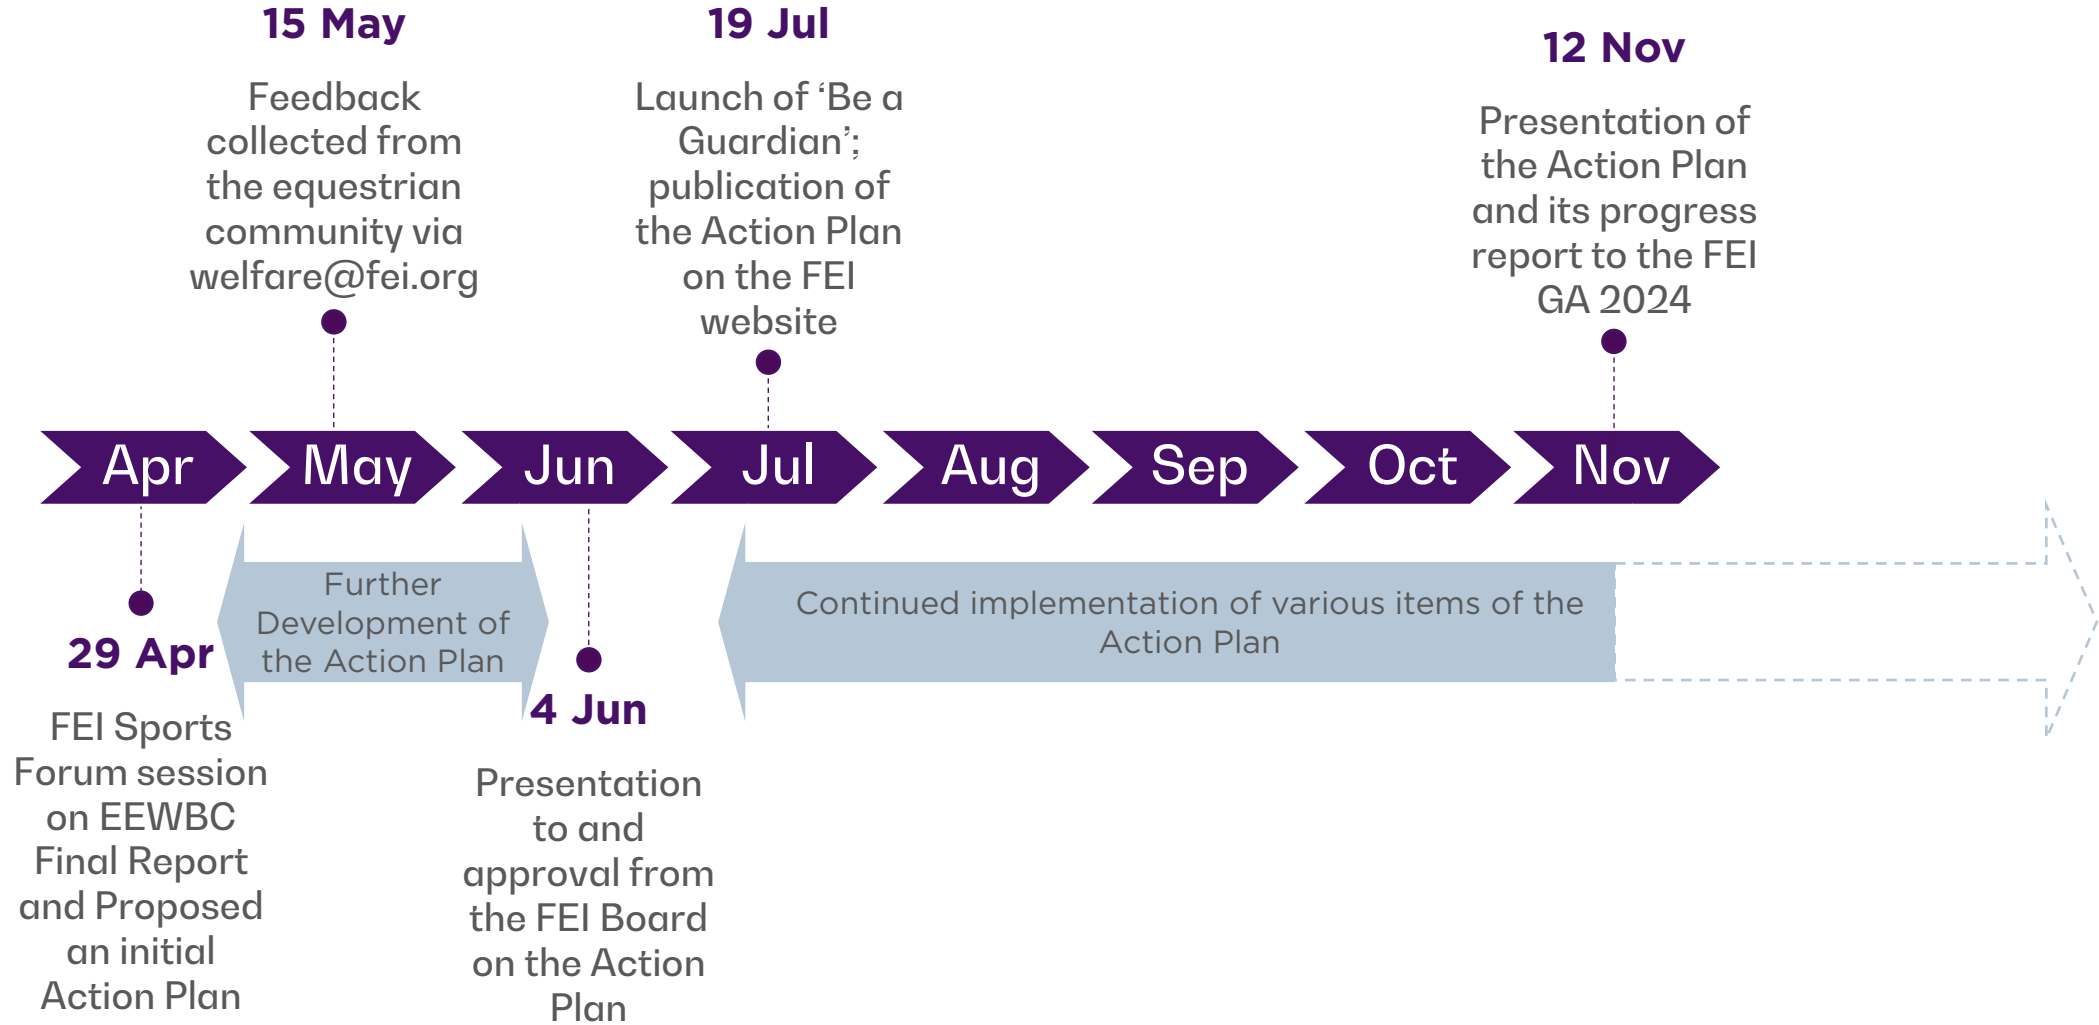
15 May

Feedback collected from the equestrian community via welfare@fei.org

19 Jul

Launch of ‘Be a Guardian’; publication of the Action Plan on the FEI website

12 Nov

Presentation of the Action Plan and its progress report to the FEI GA 2024

Apr May Jun Jul Aug Sep Oct Nov

29 Apr

FEI Sports Forum session on EEWBC Final Report and Proposed an initial Action Plan

Further Development of the Action Plan

4 Jun

Presentation to and approval from the FEI Board on the Action Plan

Continued implementation of various items of the Action Plan